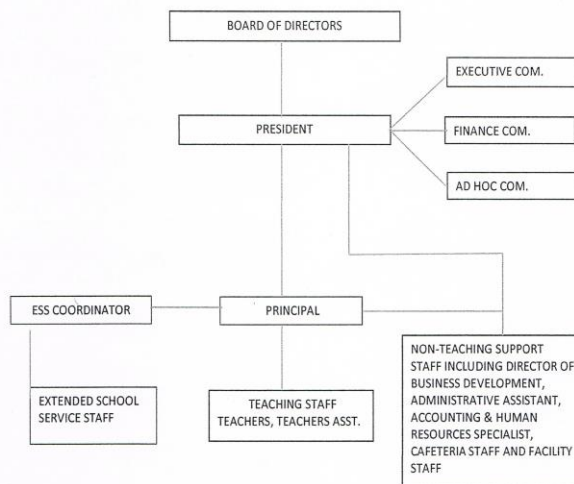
BOARD OF DIRECTORS

EXECUTIVE COM.

PRESIDENT

FINANCE COM.

AD HOC COM.

ESS COORDINATOR

PRINCIPAL

NON-TEACHING SUPPORT STAFF INCLUDING DIRECTOR OF BUSINESS DEVELOPMENT, ADMINISTRATIVE ASSISTANT, ACCOUNTING & HUMAN RESOURCES SPECIALIST, CAFETERIA STAFF AND FACILITY STAFF

EXTENDED SCHOOL SERVICE STAFF

TEACHING STAFF TEACHERS, TEACHERS ASST.